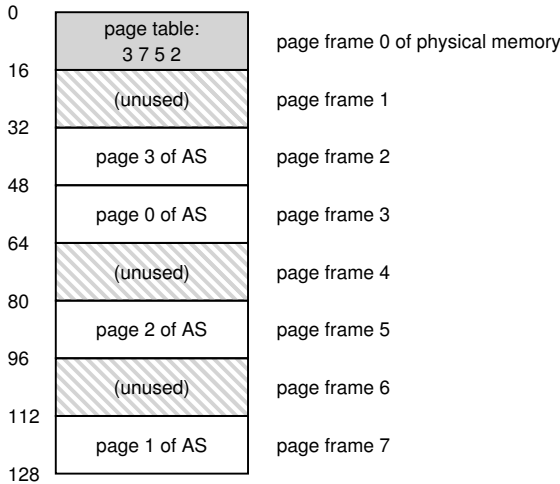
0
page table:
3 7 5 2
page frame 0 of physical memory
16
(unused)
page frame 1
32
page 3 of AS
page frame 2
48
page 0 of AS
page frame 3
64
(unused)
page frame 4
80
page 2 of AS
page frame 5
96
(unused)
page frame 6
112
page 1 of AS
page frame 7
128